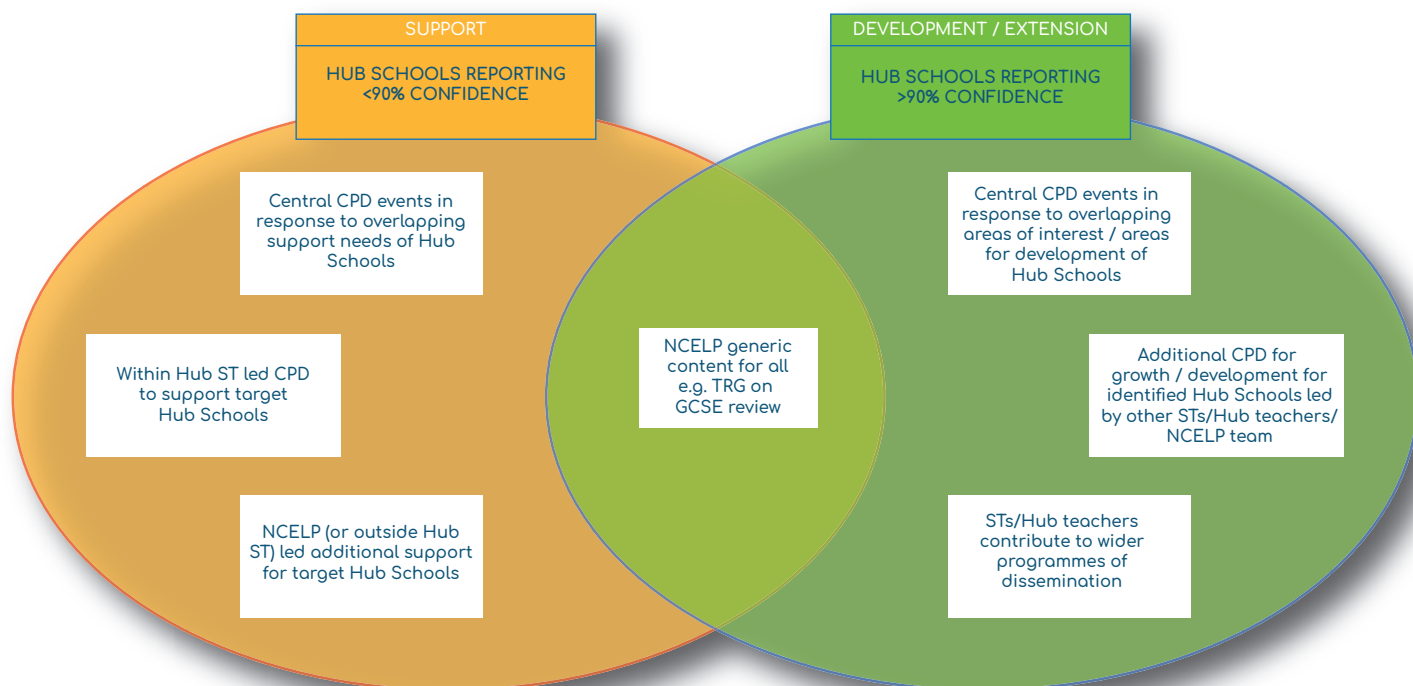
SUPPORT

HUB SCHOOLS REPORTING <90% CONFIDENCE

DEVELOPMENT / EXTENSION

HUB SCHOOLS REPORTING >90% CONFIDENCE

Central CPD events in response to overlapping support needs of Hub Schools

Within Hub ST led CPD to support target Hub Schools

NCELP (or outside Hub ST) led additional support for target Hub Schools

NCELP generic content for all e.g. TRG on GCSE review

Central CPD events in response to overlapping areas of interest / areas for development of Hub Schools

Additional CPD for growth / development for identified Hub Schools led by other STs/Hub teachers/ NCELP team

STs/Hub teachers contribute to wider programmes of dissemination